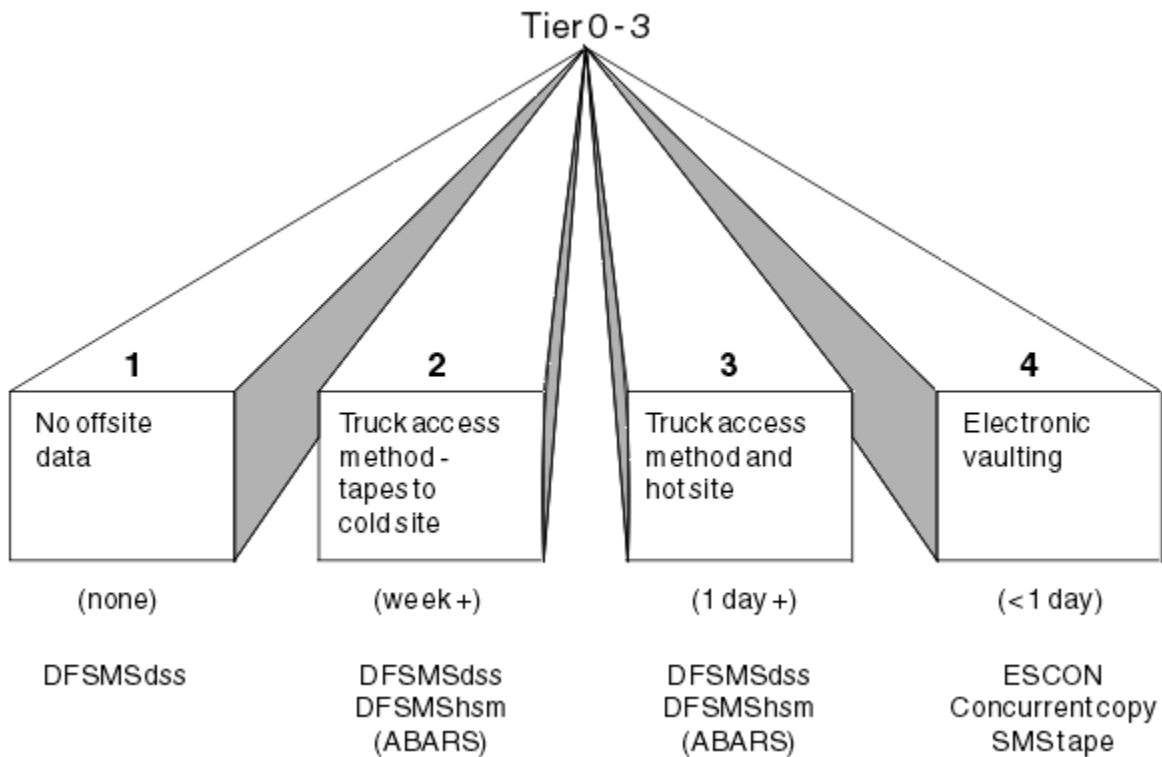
Tier 0 - 3

1

No offsite data

(none)

DFSMSdss

2

Truck access method - tapes to cold site

(week +)

DFSMSdss
DFSMShsm
(ABARS)

3

Truck access method and hot site

(1 day +)

DFSMSdss
DFSMShsm
(ABARS)

4

Electronic vaulting

(< 1 day)

ESCON
Concurrent copy
SMS tape